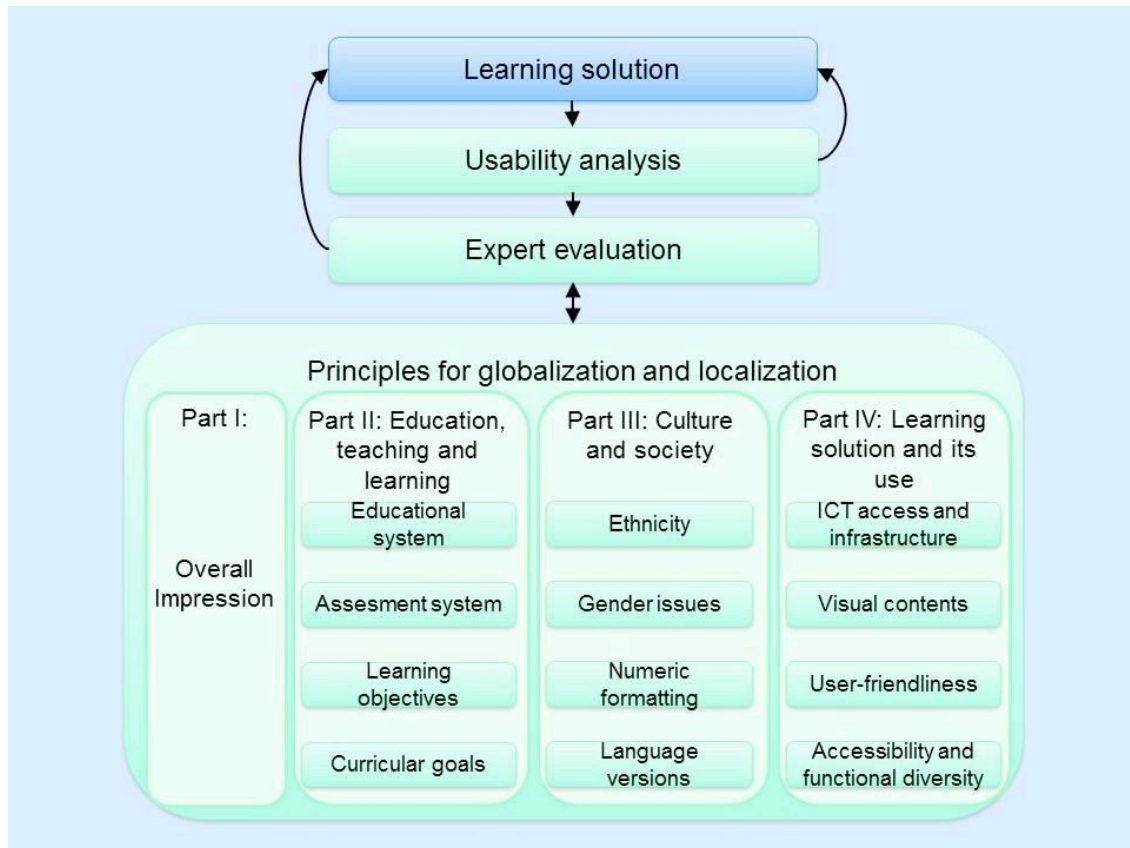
Learning solution

Usability analysis

Expert evaluation

Principles for globalization and localization

Part I:

Overall Impression

Part II: Education, teaching and learning

Educational system

Assesment system

Learning objectives

Curricular goals

Part III: Culture and society

Ethnicity

Gender issues

Numeric formatting

Language versions

Part IV: Learning solution and its use

ICT access and infrastructure

Visual contents

User-friendliness

Accessibility and functional diversity